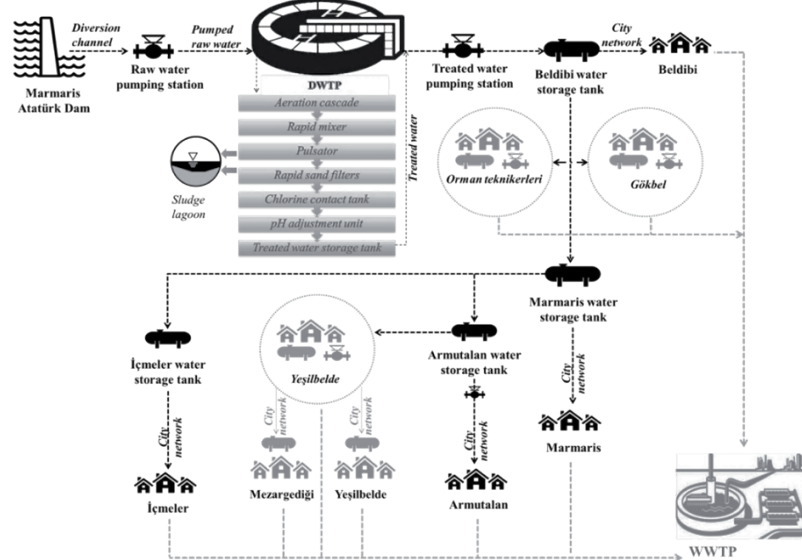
Marmaris Atatürk Dam

Diversion channel

Raw water pumping station

Pumped raw water

DWTP

Aeration cascade

Rapid mixer

Pulsator

Rapid sand filters

Chlorine contact tank

pH adjustment unit

Treated water storage tank

Sludge lagoon

Treated water

Treated water pumping station

Beldibi water storage tank

City network

Beldibi

Orman teknikerleri

Gökbel

Marmaris water storage tank

City network

Marmaris

İçmeler water storage tank

City network

İçmeler

Yeşilbelde

City network

Mezargediği

City network

Yeşilbelde

Armutalan water storage tank

City network

Armutalan

WWTP